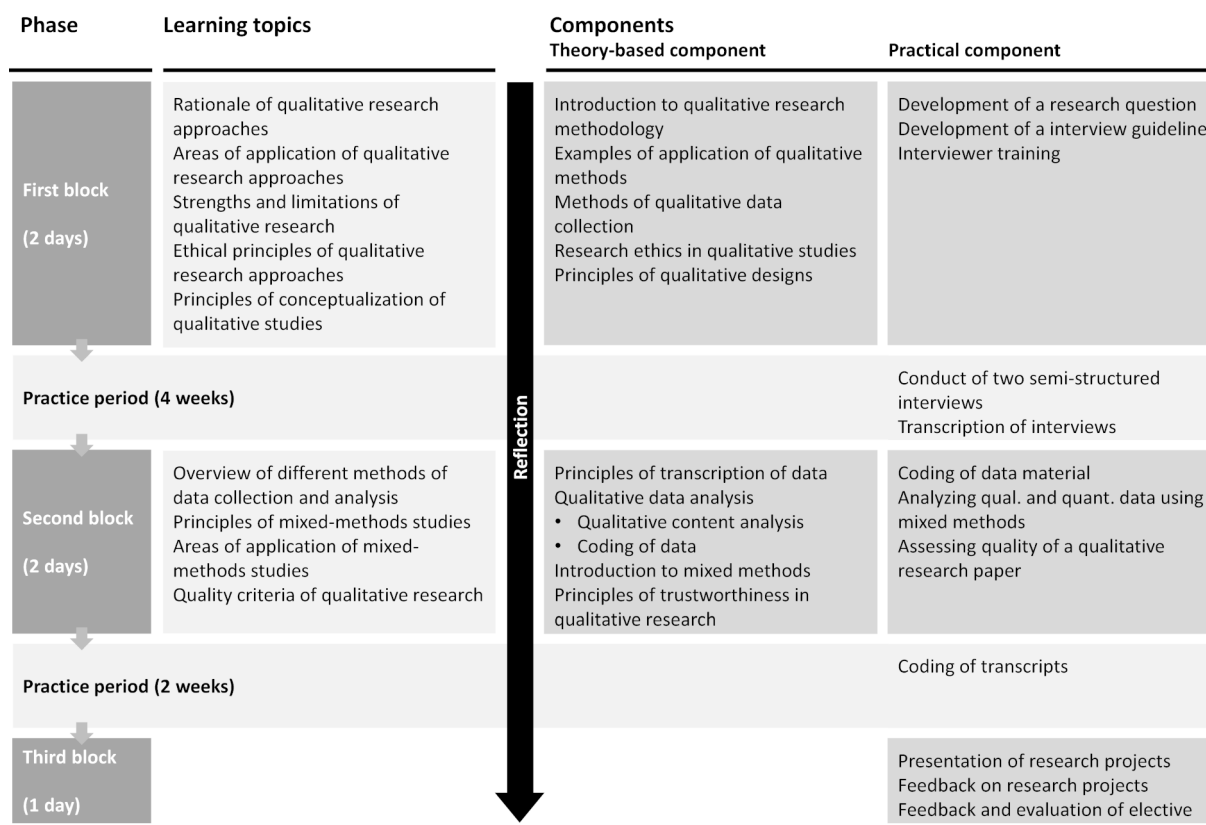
| Phase | Learning topics | Theory-based component | Practical component |
|---|---|---|---|
| First block (2 days) | Rationale of qualitative research approaches<br>Areas of application of qualitative research approaches<br>Strengths and limitations of qualitative research<br>Ethical principles of qualitative research approaches<br>Principles of conceptualization of qualitative studies | Introduction to qualitative research methodology<br>Examples of application of qualitative methods<br>Methods of qualitative data collection<br>Research ethics in qualitative studies<br>Principles of qualitative designs | Development of a research question<br>Development of a interview guideline<br>Interviewer training |
| Practice period (4 weeks) | | | Conduct of two semi-structured interviews<br>Transcription of interviews |
| Second block (2 days) | Overview of different methods of data collection and analysis<br>Principles of mixed-methods studies<br>Areas of application of mixed-methods studies<br>Quality criteria of qualitative research | Principles of transcription of data<br>Qualitative data analysis<br>• Qualitative content analysis<br>• Coding of data<br>Introduction to mixed methods<br>Principles of trustworthiness in qualitative research | Coding of data material<br>Analyzing qual. and quant. data using mixed methods<br>Assessing quality of a qualitative research paper |
| Practice period (2 weeks) | | | Coding of transcripts |
| Third block (1 day) | | | Presentation of research projects<br>Feedback on research projects<br>Feedback and evaluation of elective |

Components

Reflection